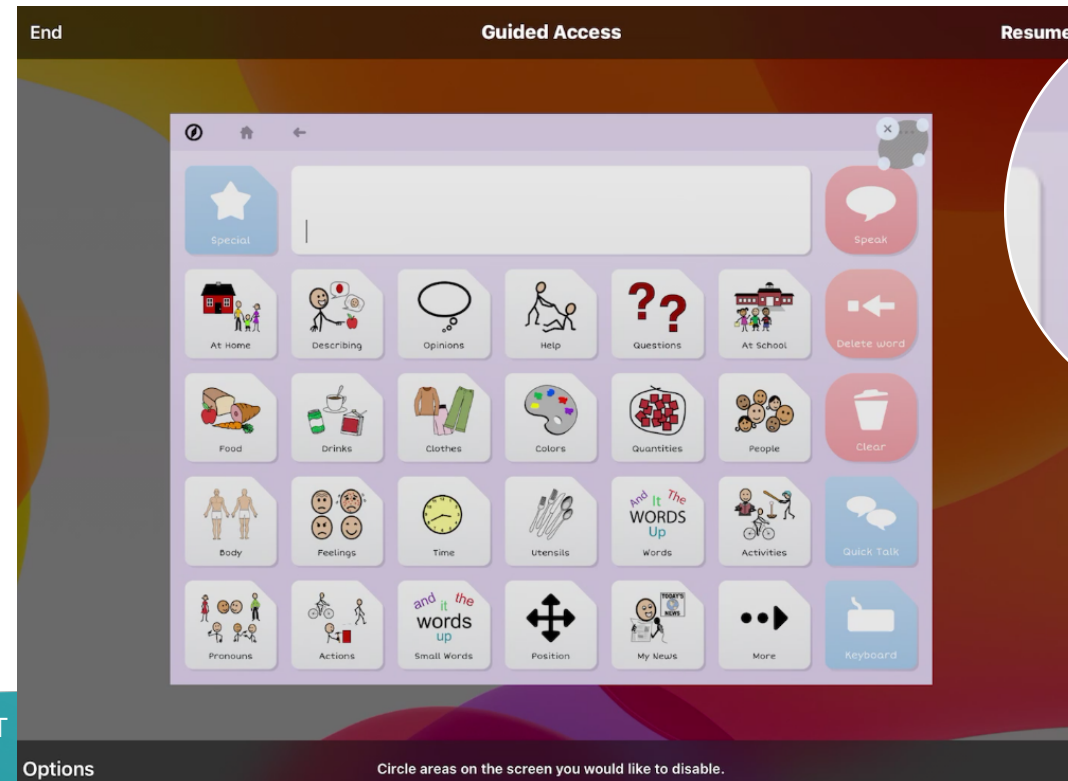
End

Guided Access

Resume

Special

Speak

At Home

Describing

Opinions

Help

??

Questions

At School

Delete word

Food

Drinks

Clothes

Colors

Quantities

People

Clear

Body

Feelings

Time

Utensils

And It The WORDS Up

Words

Activities

Quick Talk

Pronouns

Actions

and it the words up

Small Words

Position

TODAY'S NEWS

My News

More

Keyboard

T

Options

Circle areas on the screen you would like to disable.